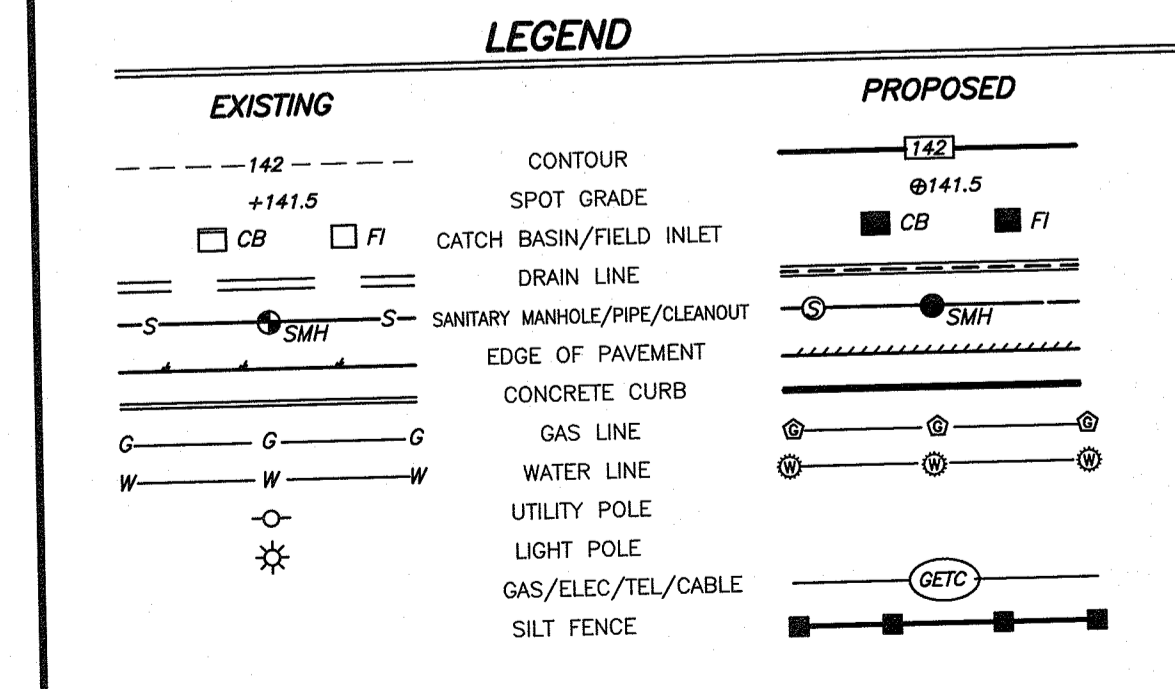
LEGEND

EXISTING

PROPOSED

142

CONTOUR

142

+141.5

SPOT GRADE

⊕141.5

CB FI

CATCH BASIN/FIELD INLET

CB FI

DRAIN LINE

S SMH S

SANITARY MANHOLE/PIPE/CLEANOUT

S SMH

EDGE OF PAVEMENT

CONCRETE CURB

G G G

GAS LINE

G G G

W W W

WATER LINE

W W W

UTILITY POLE

LIGHT POLE

GAS/ELEC/TEL/CABLE

GETC

SILT FENCE